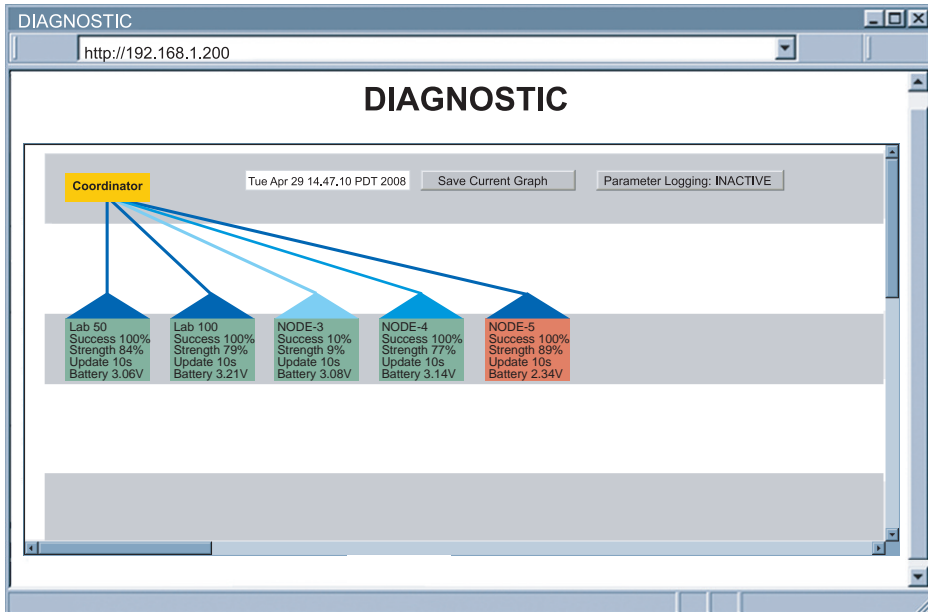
DIAGNOSTIC

http://192.168.1.200

DIAGNOSTIC

Coordinator

Tue Apr 29 14.47.10 PDT 2008

Save Current Graph

Parameter Logging: INACTIVE

Lab 50
Success 100%
Strength 84%
Update 10s
Battery 3.06V

Lab 100
Success 100%
Strength 79%
Update 10s
Battery 3.21V

NODE-3
Success 10%
Strength 9%
Update 10s
Battery 3.08V

NODE-4
Success 100%
Strength 77%
Update 10s
Battery 3.14V

NODE-5
Success 100%
Strength 89%
Update 10s
Battery 2.34V